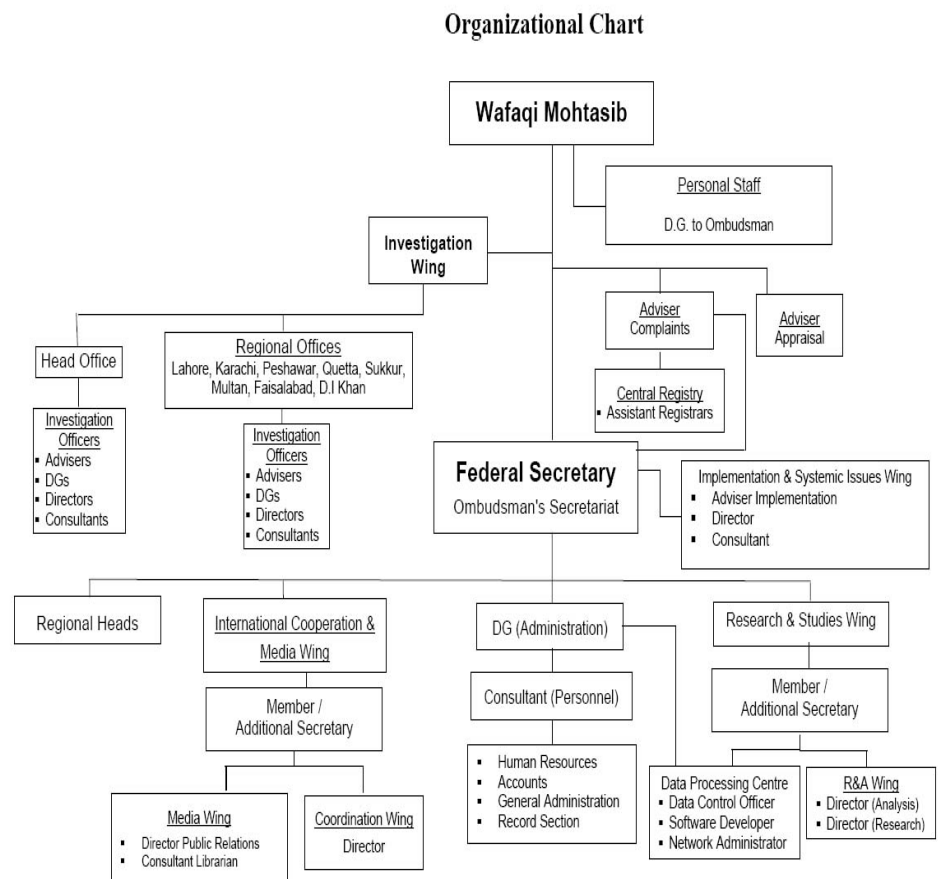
Organizational Chart

Wafaqi Mohtasib

Personal Staff
D.G. to Ombudsman

Investigation Wing

Adviser Complaints

Adviser Appraisal

Head Office

Regional Offices
Lahore, Karachi, Peshawar, Quetta, Sukkur, Multan, Faisalabad, D.I Khan

Central Registry
▪ Assistant Registrars

Investigation Officers
▪ Advisers
▪ DGs
▪ Directors
▪ Consultants

Investigation Officers
▪ Advisers
▪ DGs
▪ Directors
▪ Consultants

Federal Secretary
Ombudsman's Secretariat

Implementation & Systemic Issues Wing
▪ Adviser Implementation
▪ Director
▪ Consultant

Regional Heads

International Cooperation & Media Wing

DG (Administration)

Research & Studies Wing

Member / Additional Secretary

Consultant (Personnel)

Member / Additional Secretary

▪ Human Resources
▪ Accounts
▪ General Administration
▪ Record Section

Data Processing Centre
▪ Data Control Officer
▪ Software Developer
▪ Network Administrator

R&A Wing
▪ Director (Analysis)
▪ Director (Research)

Media Wing
▪ Director Public Relations
▪ Consultant Librarian

Coordination Wing
Director